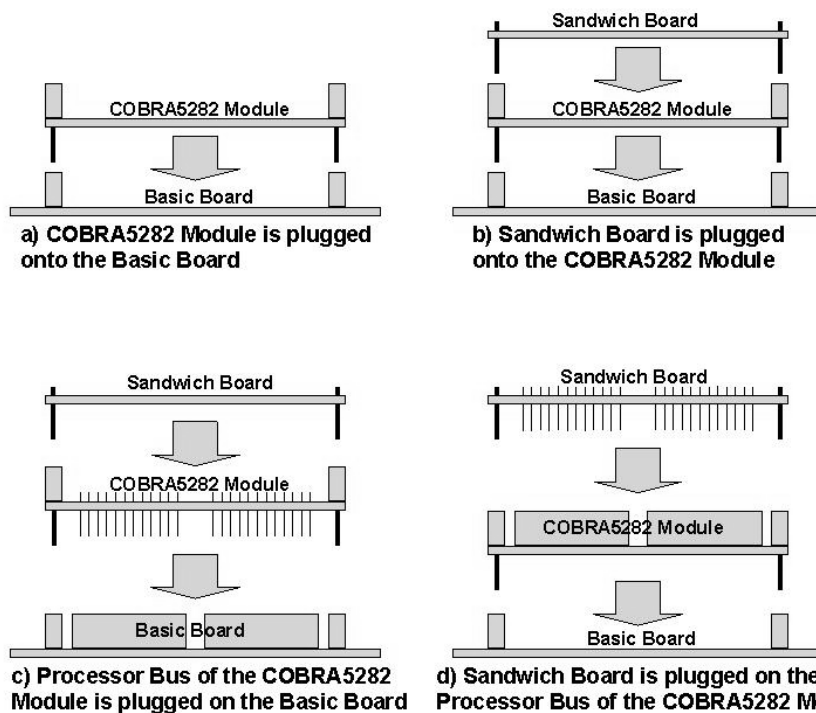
COBRA5282 Module

Basic Board

a) COBRA5282 Module is plugged onto the Basic Board

Sandwich Board

COBRA5282 Module

Basic Board

b) Sandwich Board is plugged onto the COBRA5282 Module

Sandwich Board

COBRA5282 Module

Basic Board

c) Processor Bus of the COBRA5282 Module is plugged on the Basic Board

Sandwich Board

COBRA5282 Module

Basic Board

d) Sandwich Board is plugged on the Processor Bus of the COBRA5282 M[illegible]